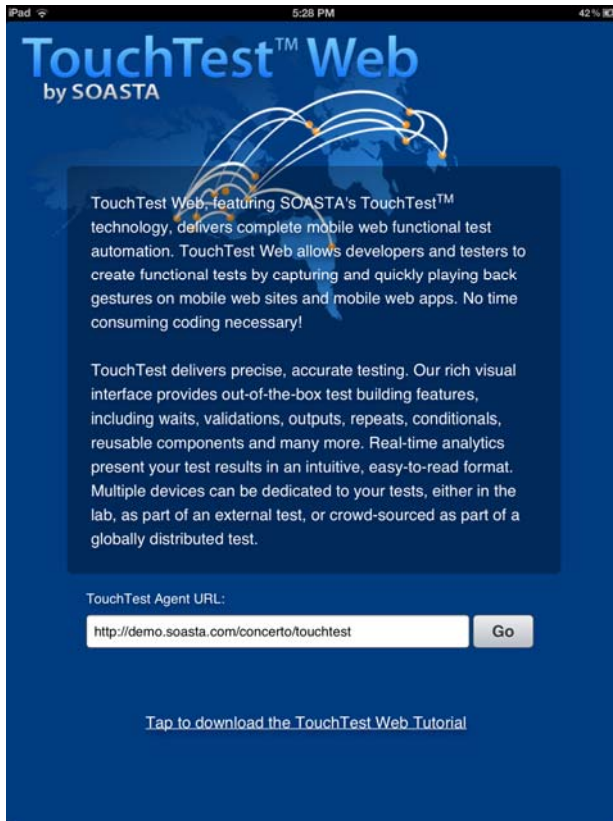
iPad 5:28 PM 42%

TouchTest™ Web
by SOASTA

TouchTest Web, featuring SOASTA's TouchTest™ technology, delivers complete mobile web functional test automation. TouchTest Web allows developers and testers to create functional tests by capturing and quickly playing back gestures on mobile web sites and mobile web apps. No time consuming coding necessary!

TouchTest delivers precise, accurate testing. Our rich visual interface provides out-of-the-box test building features, including waits, validations, outputs, repeats, conditionals, reusable components and many more. Real-time analytics present your test results in an intuitive, easy-to-read format. Multiple devices can be dedicated to your tests, either in the lab, as part of an external test, or crowd-sourced as part of a globally distributed test.

TouchTest Agent URL:

http://demo.soasta.com/concerto/touchtest

Go

Tap to download the TouchTest Web Tutorial